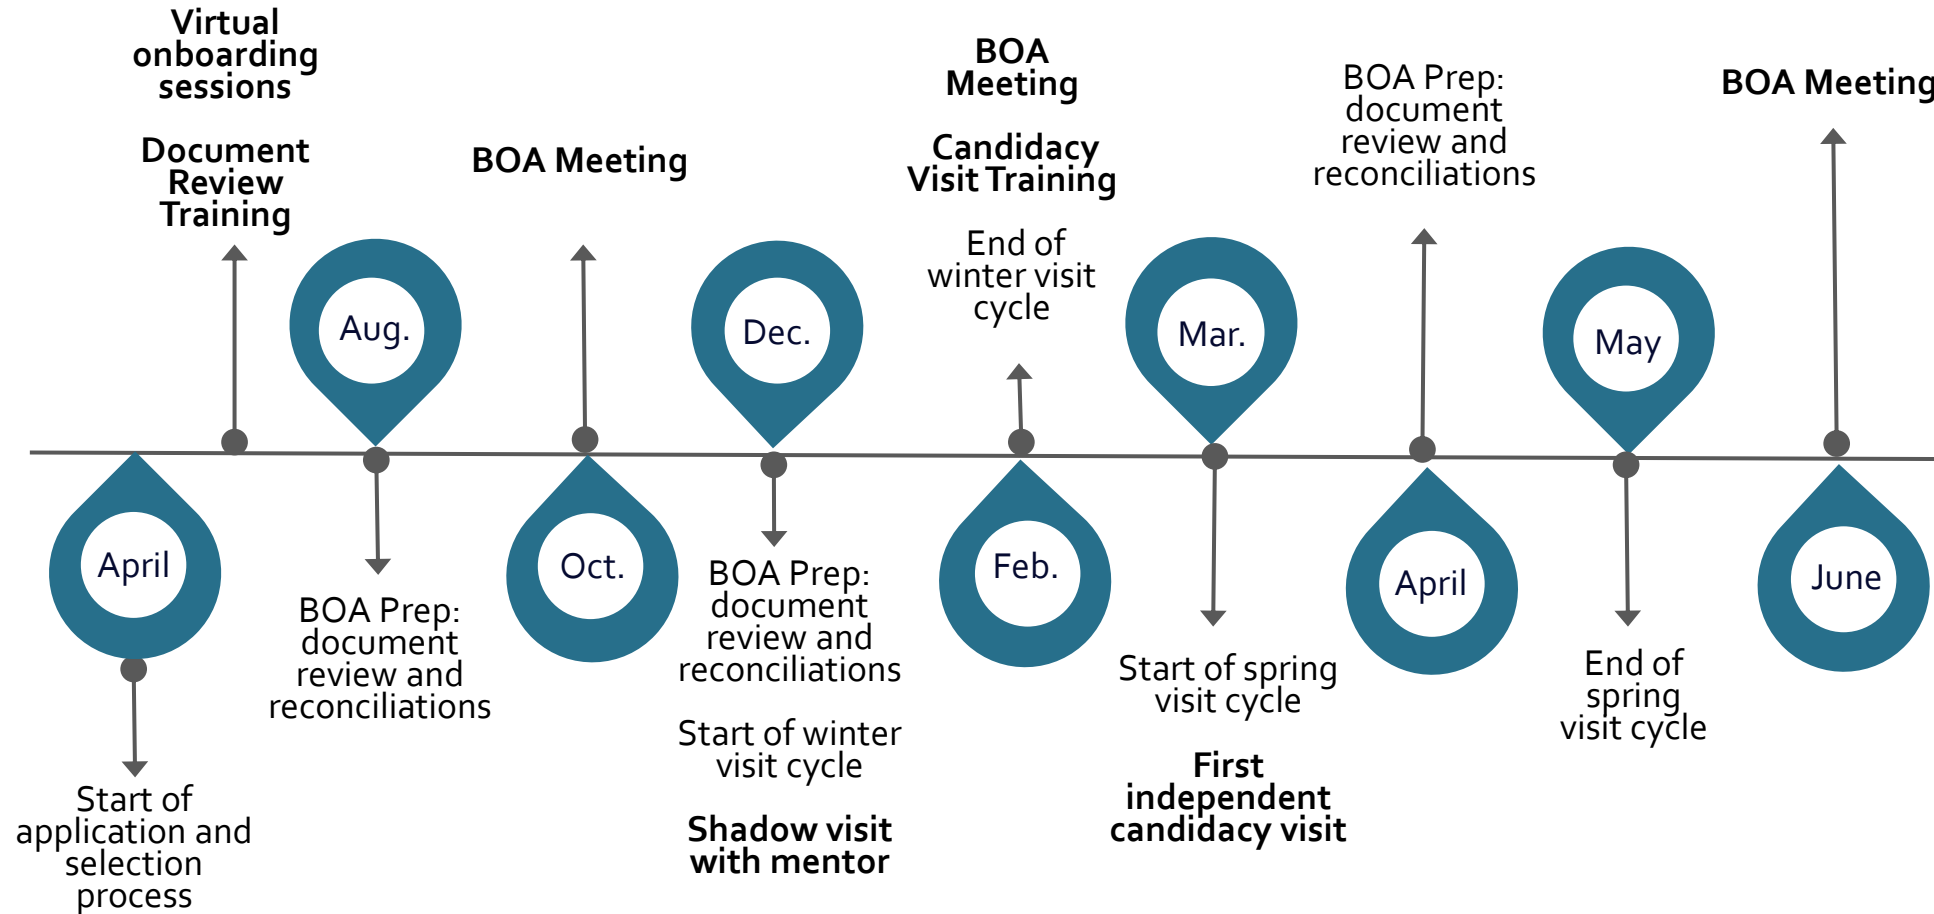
April

Start of application and selection process

Virtual onboarding sessions

Document Review Training

Aug.

BOA Prep: document review and reconciliations

BOA Meeting

Oct.

Dec.

BOA Prep: document review and reconciliations

Start of winter visit cycle

Shadow visit with mentor

BOA Meeting

Candidacy Visit Training

End of winter visit cycle

Feb.

Mar.

Start of spring visit cycle

First independent candidacy visit

BOA Prep: document review and reconciliations

April

May

End of spring visit cycle

BOA Meeting

June